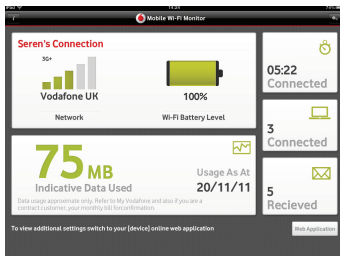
Mobile Wi-Fi Monitor

Seren's Connection

3G+

Vodafone UK

100%

Network

Wi-Fi Battery Level

05:22
Connected

3
Connected

75 MB
Indicative Data Used

Usage As At
20/11/11

Data usage approximate only. Refer to My Vodafone and also if you are a contract customer, your monthly bill for confirmation.

5
Recieved

To view additional settings switch to your [device] online web application

Web Application